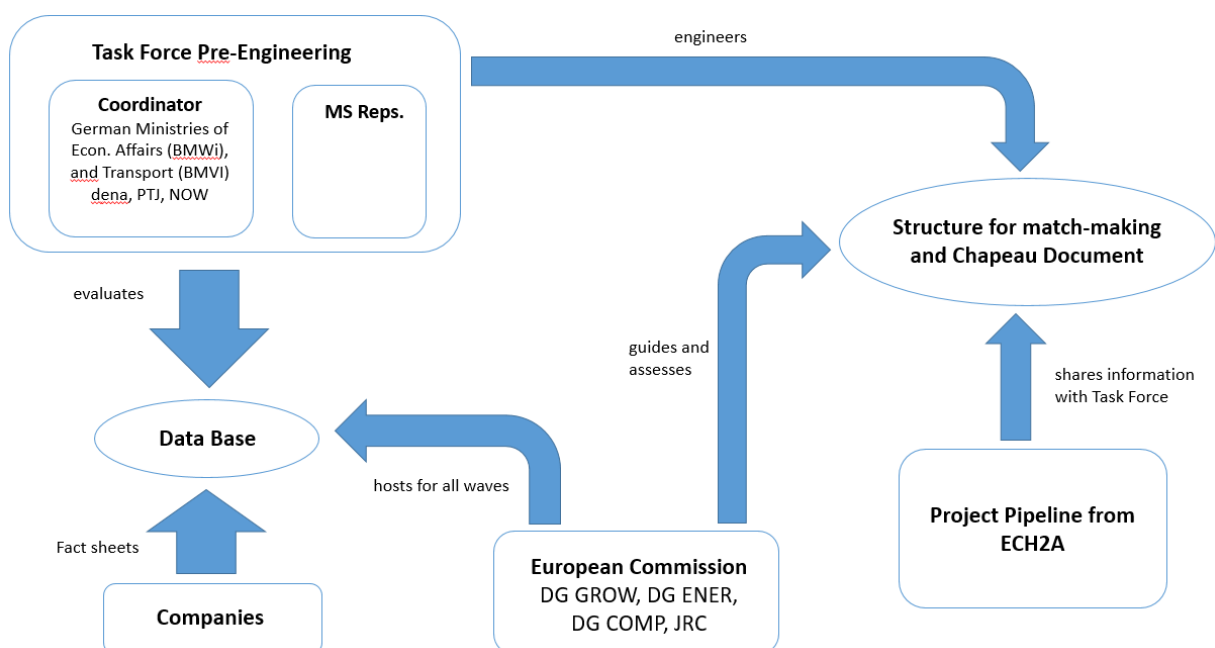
Task Force Pre-Engineering

Coordinator
German Ministries of Econ. Affairs (BMWi), and Transport (BMVI) dena, PTJ, NOW

MS Reps.

engineers

Structure for match-making and Chapeau Document

evaluates

guides and assesses

shares information with Task Force

Data Base

hosts for all waves

Fact sheets

Project Pipeline from ECH2A

European Commission
DG GROW, DG ENER, DG COMP, JRC

Companies